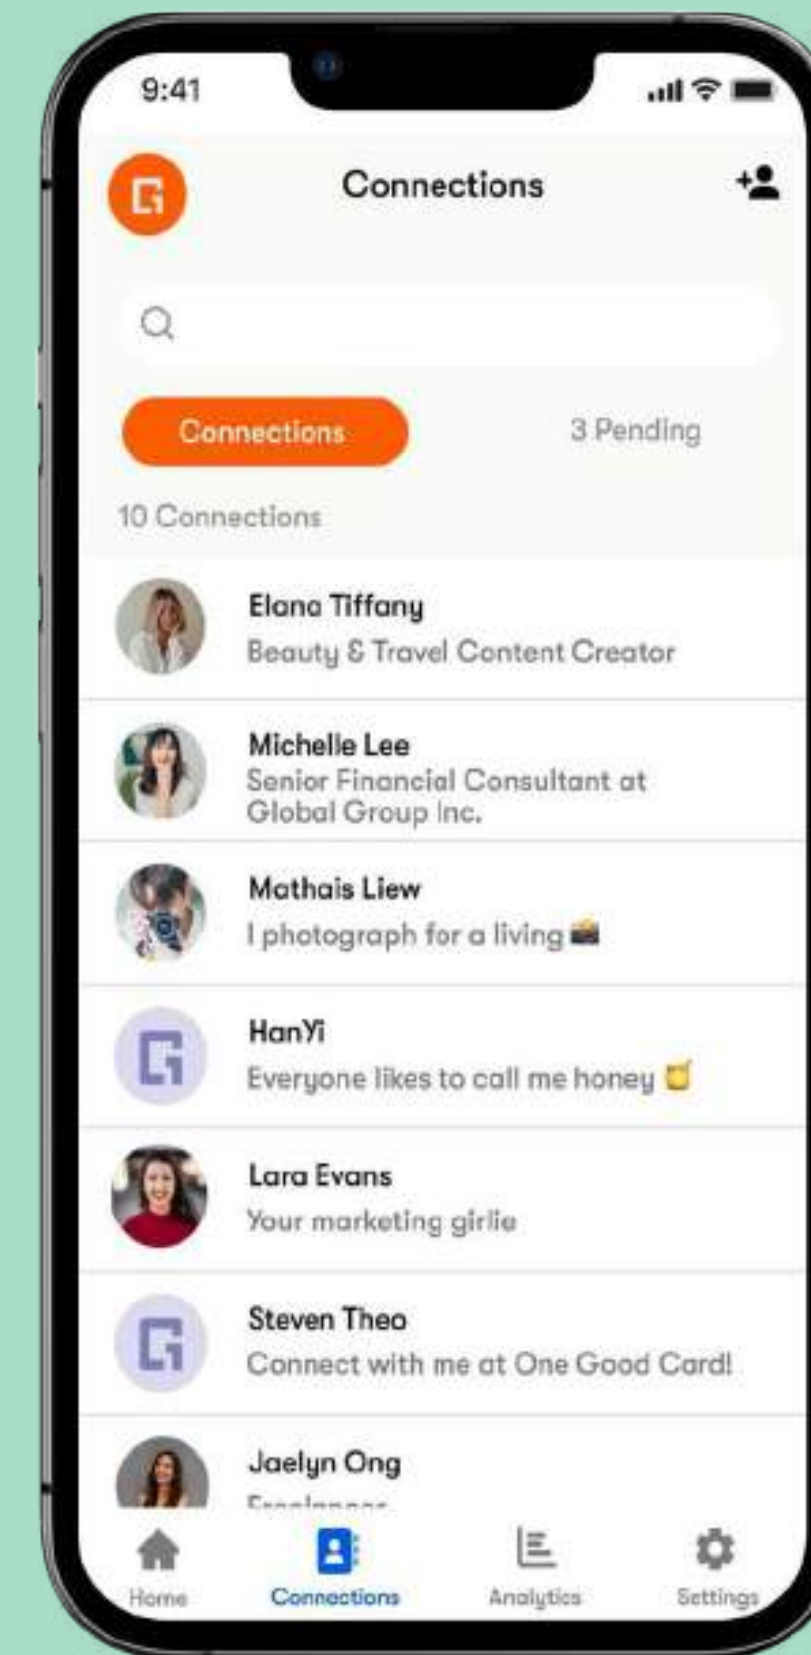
9:41

Connections

Connections

3 Pending

10 Connections

Elana Tiffany
Beauty & Travel Content Creator

Michelle Lee
Senior Financial Consultant at Global Group Inc.

Mathais Liew
I photograph for a living 📸

HanYi
Everyone likes to call me honey 🍯

Lara Evans
Your marketing girlie

Steven Theo
Connect with me at One Good Card!

Jaelyn Ong
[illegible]

Home
Connections
Analytics
Settings